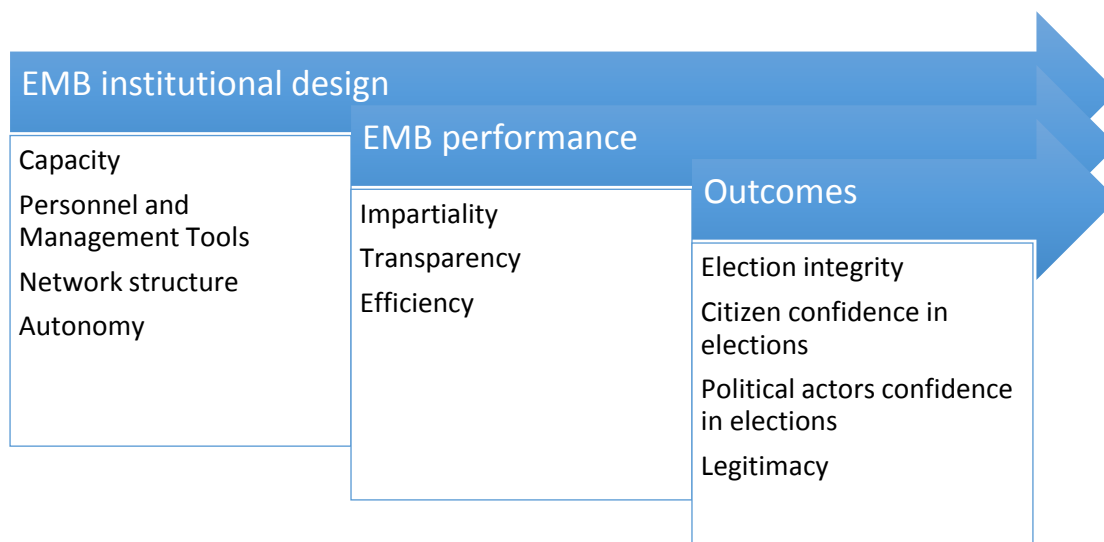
EMB institutional design

Capacity

Personnel and Management Tools

Network structure

Autonomy

EMB performance

Impartiality

Transparency

Efficiency

Outcomes

Election integrity

Citizen confidence in elections

Political actors confidence in elections

Legitimacy